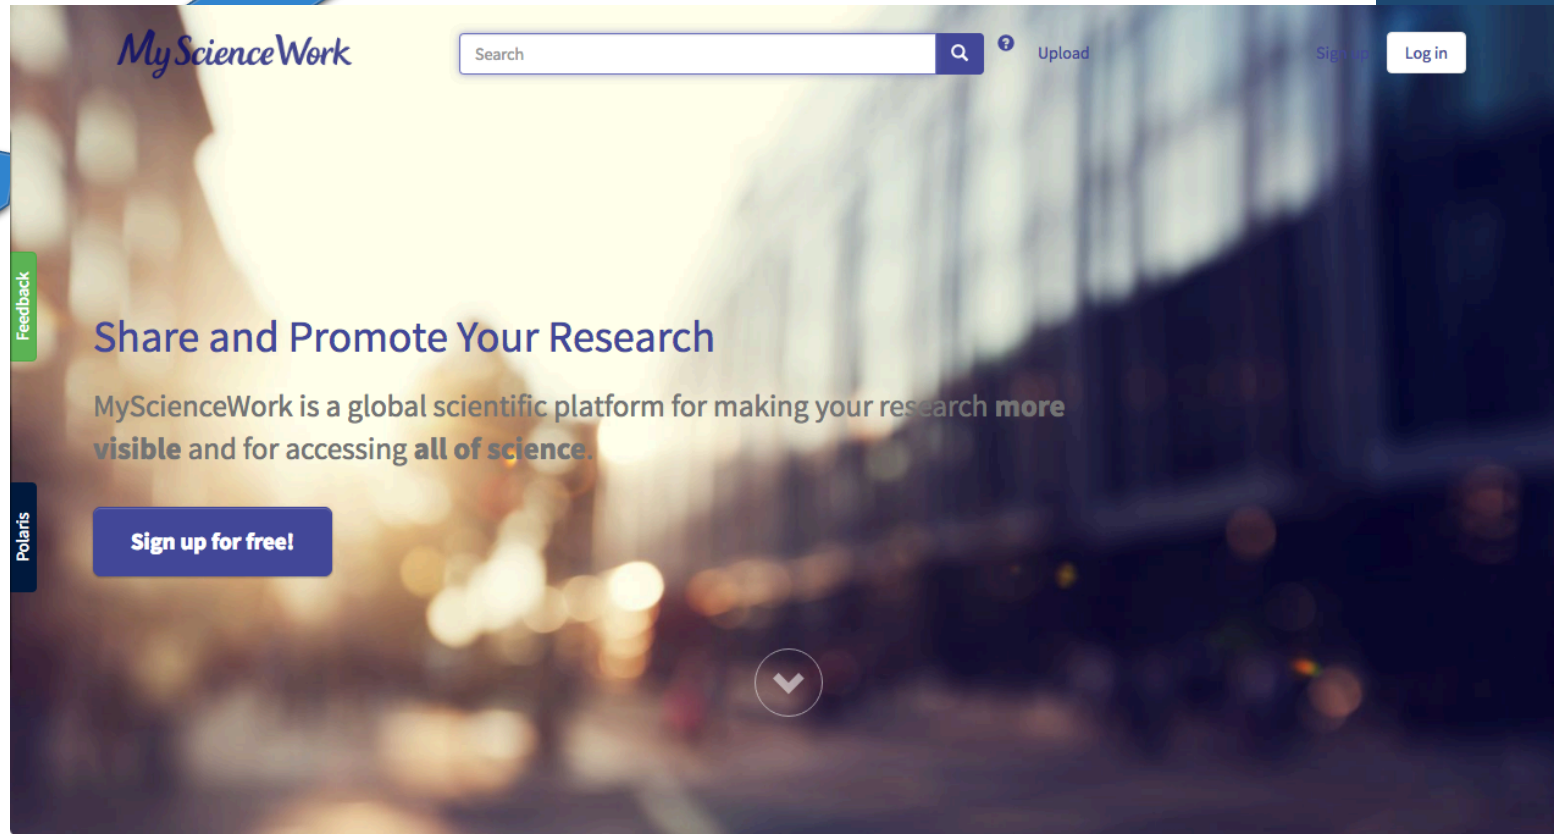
MyScienceWork

Search

Upload

Sign up

Log in

Feedback

Polaris

Share and Promote Your Research

MyScienceWork is a global scientific platform for making your research more visible and for accessing all of science.

Sign up for free!